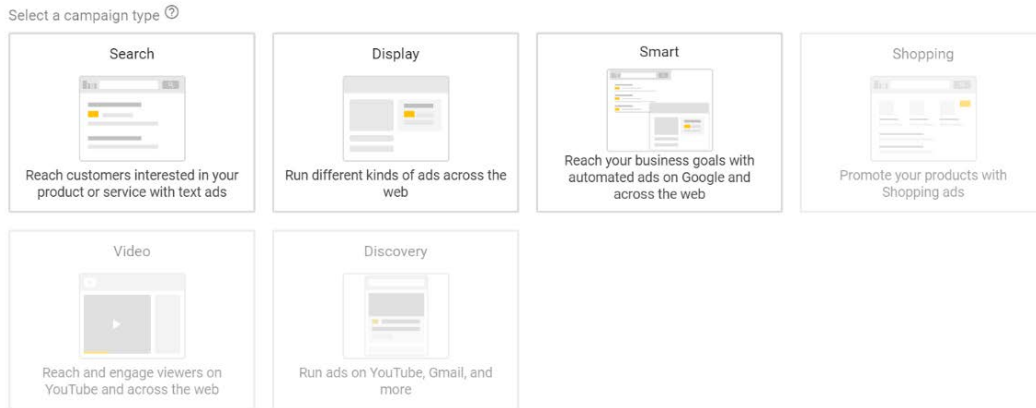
Select a campaign type ⓘ

Search

Reach customers interested in your product or service with text ads

Display

Run different kinds of ads across the web

Smart

Reach your business goals with automated ads on Google and across the web

Shopping

Promote your products with Shopping ads

Video

Reach and engage viewers on YouTube and across the web

Discovery

Run ads on YouTube, Gmail, and more